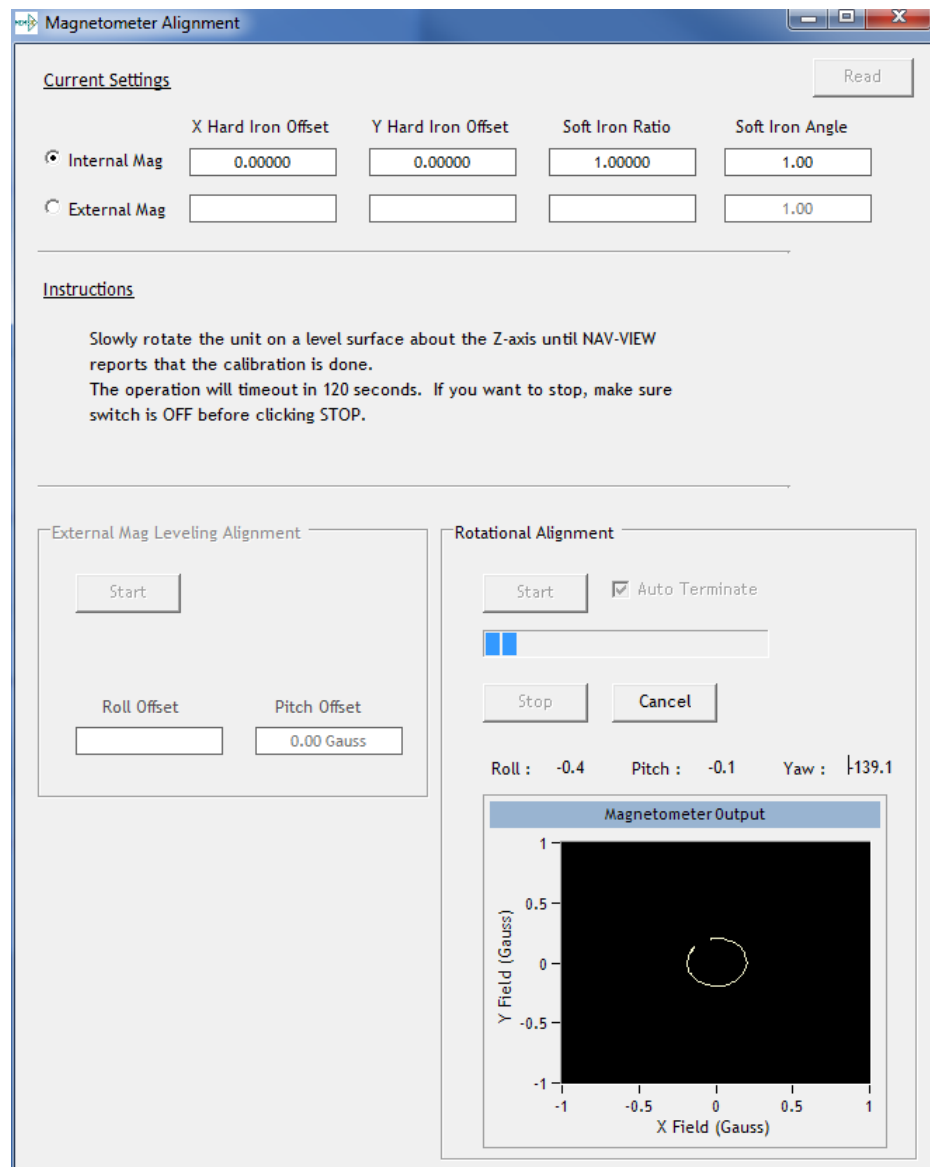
Magnetometer Alignment

Current Settings

Read

| | X Hard Iron Offset | Y Hard Iron Offset | Soft Iron Ratio | Soft Iron Angle |
|---|---|---|---|---|
| Internal Mag | 0.00000 | 0.00000 | 1.00000 | 1.00 |
| External Mag | | | | 1.00 |

Instructions

Slowly rotate the unit on a level surface about the Z-axis until NAV-VIEW reports that the calibration is done.
The operation will timeout in 120 seconds. If you want to stop, make sure switch is OFF before clicking STOP.

External Mag Leveling Alignment

Start

Roll Offset

Pitch Offset

0.00 Gauss

Rotational Alignment

Start

Auto Terminate

Stop

Cancel

Roll : -0.4 Pitch : -0.1 Yaw : 139.1

Magnetometer Output

1
0.5
0
-0.5
-1
Y Field (Gauss)

-1 -0.5 0 0.5 1
X Field (Gauss)